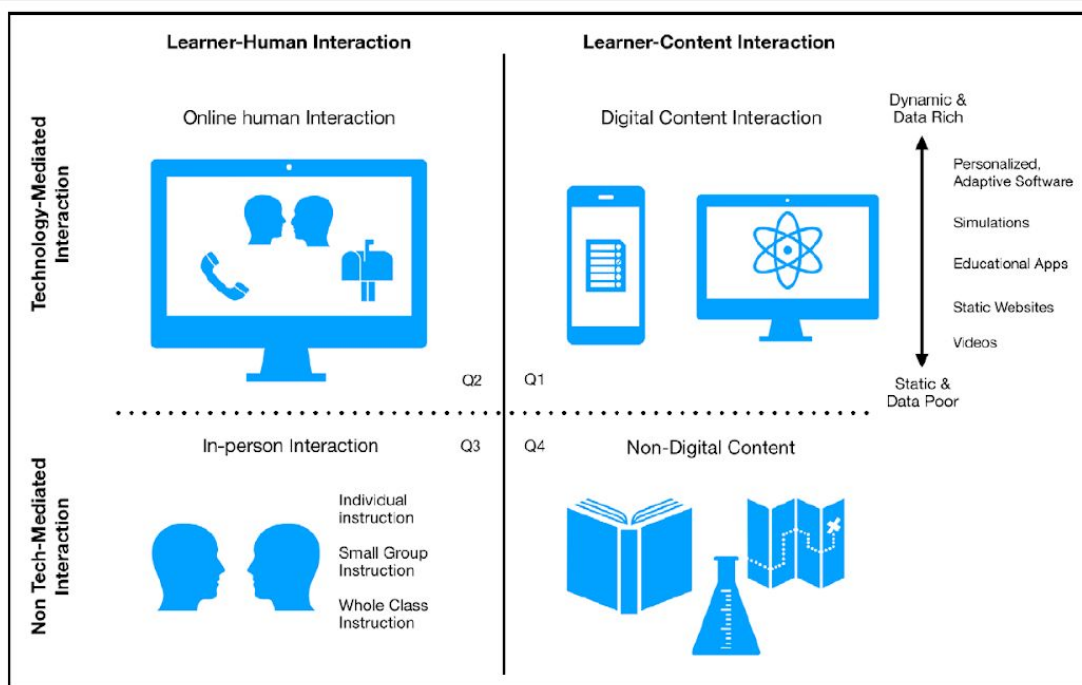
Learner-Human Interaction

Learner-Content Interaction

Technology-Mediated Interaction

Online human Interaction

Digital Content Interaction

Dynamic & Data Rich

Personalized, Adaptive Software

Simulations

Educational Apps

Static Websites

Videos

Static & Data Poor

Q2

Q1

Non Tech-Mediated Interaction

In-person Interaction

Q3

Q4

Non-Digital Content

Individual instruction

Small Group Instruction

Whole Class Instruction